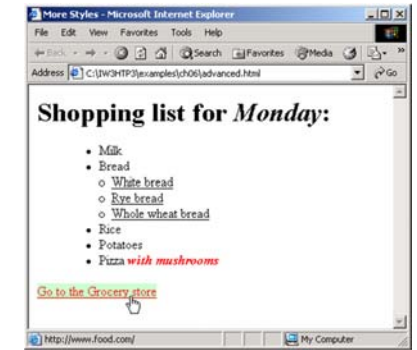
More Styles - Microsoft Internet Explorer

File Edit View Favorites Tools Help

Back Search Favorites Media

Address C:\IW3HTP3\examples\ch06\advanced.html Go

Shopping list for *Monday*:

- Milk
- Bread
  - White bread
  - Rye bread
  - Whole wheat bread
- Rice
- Potatoes
- Pizza *with mushrooms*

Go to the Grocery store

http://www.food.com/ My Computer